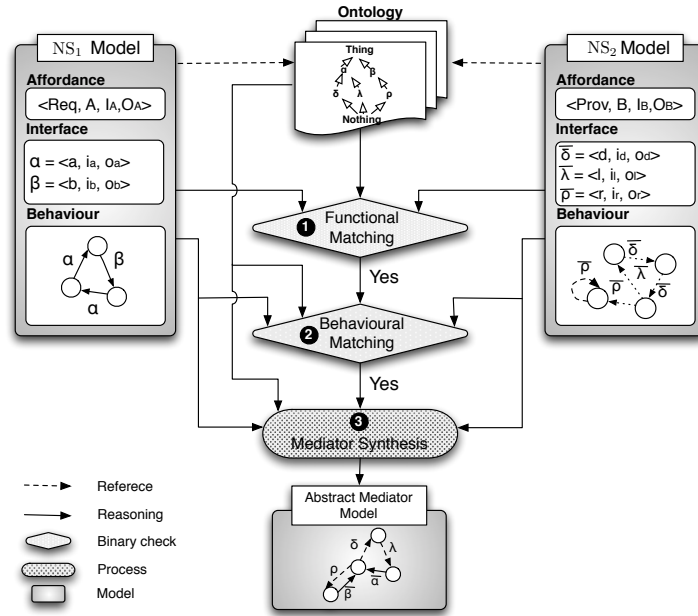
Ontology

Thing

α β δ λ ρ

Nothing

$NS_1$ Model

Affordance

<Req, A, $I_A$,$O_A$>

Interface

α = <a, $i_a$, $o_a$>
β = <b, $i_b$, $o_b$>

Behaviour

α β α

$NS_2$ Model

Affordance

<Prov, B, $I_B$,$O_B$>

Interface

$\overline{\delta}$ = <d, $i_d$, $o_d$>
$\overline{\lambda}$ = <l, $i_l$, $o_l$>
$\overline{\rho}$ = <r, $i_r$, $o_r$>

Behaviour

$\overline{\rho}$ $\overline{\delta}$ $\overline{\lambda}$ $\overline{\rho}$ $\overline{\delta}$

1 Functional Matching

Yes

2 Behavioural Matching

Yes

3 Mediator Synthesis

Referece

Reasoning

Binary check

Process

Model

Abstract Mediator Model

δ λ ρ $\overline{\alpha}$ $\overline{\beta}$